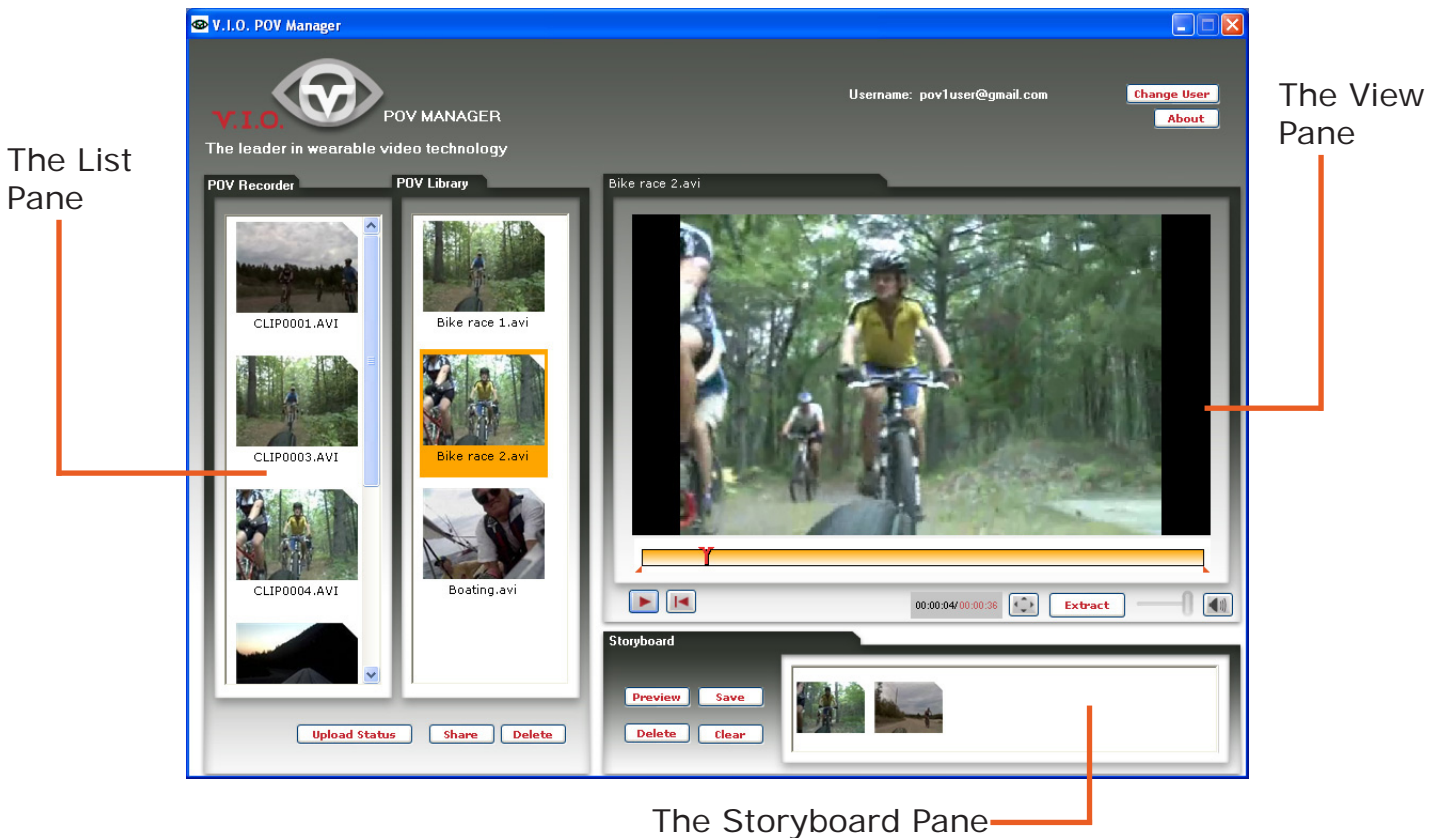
V.I.O. POV Manager

V.I.O. POV MANAGER
The leader in wearable video technology

Username: pov1user@gmail.com

Change User
About

The List Pane

The View Pane

POV Recorder
CLIP0001.AVI
CLIP0003.AVI
CLIP0004.AVI

POV Library
Bike race 1.avi
Bike race 2.avi
Boating.avi

Upload Status
Share
Delete

Bike race 2.avi

00:00:04/00:00:36
Extract

Storyboard
Preview
Save
Delete
Clear

The Storyboard Pane